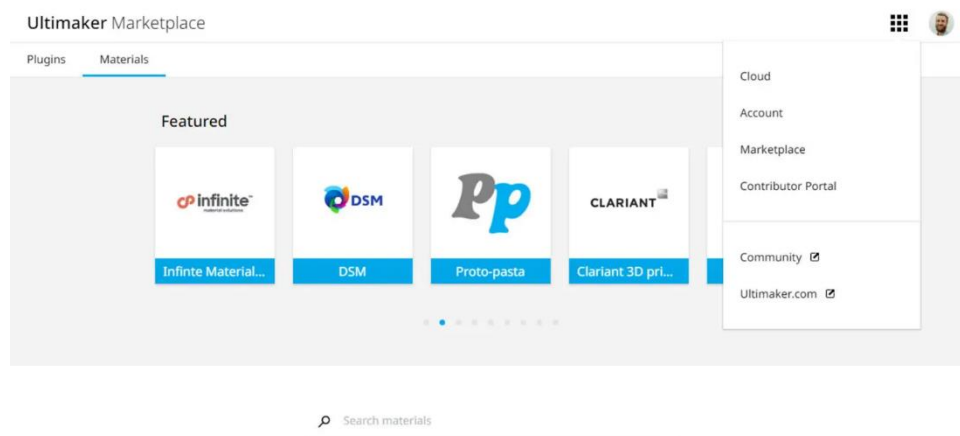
Ultimaker Marketplace

Plugins Materials

Featured

infinite™
material solutions

Infinte Material...

DSM

DSM

Pp

Proto-pasta

CLARIANT

Clariant 3D pri...

Cloud

Account

Marketplace

Contributor Portal

Community

Ultimaker.com

Search materials